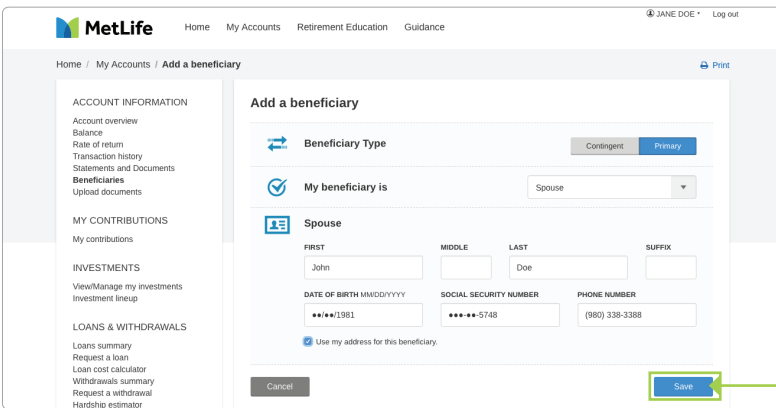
MetLife Home My Accounts Retirement Education Guidance

JANE DOE Log out

Home / My Accounts / Add a beneficiary

Print

ACCOUNT INFORMATION
Account overview
Balance
Rate of return
Transaction history
Statements and Documents
Beneficiaries
Upload documents

MY CONTRIBUTIONS
My contributions

INVESTMENTS
View/Manage my investments
Investment lineup

LOANS & WITHDRAWALS
Loans summary
Request a loan
Loan cost calculator
Withdrawals summary
Request a withdrawal
Hardship estimator

Add a beneficiary

Beneficiary Type
Contingent Primary

My beneficiary is
Spouse

Spouse

| FIRST | MIDDLE | LAST | SUFFIX |
|---|---|---|---|
| John | | Doe | |

| DATE OF BIRTH MM/DD/YYYY | SOCIAL SECURITY NUMBER | PHONE NUMBER |
|---|---|---|
| ●●/●●/1981 | ●●●-●●-5748 | (980) 338-3388 |

Use my address for this beneficiary.

Cancel
Save